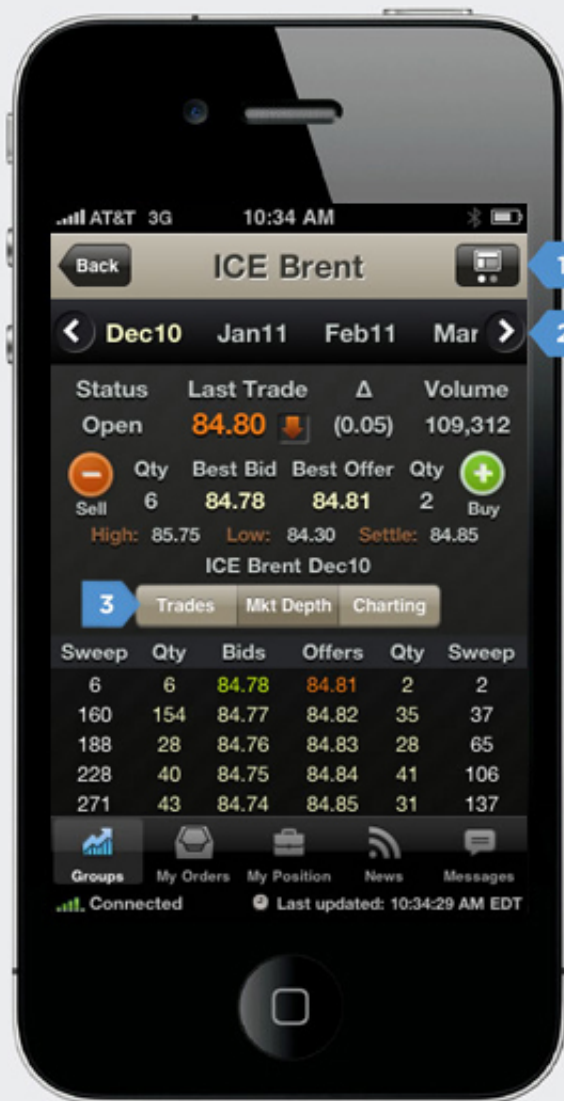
AT&T 3G 10:34 AM

Back ICE Brent 1

Dec10 Jan11 Feb11 Mar 2

| Status | Last Trade | Δ | Volume |
|---|---|---|---|
| Open | 84.80 | (0.05) | 109,312 |

Sell Qty Best Bid Best Offer Qty Buy
6 84.78 84.81 2

High: 85.75 Low: 84.30 Settle: 84.85

ICE Brent Dec10

3 Trades Mkt Depth Charting

| Sweep | Qty | Bids | Offers | Qty | Sweep |
|---|---|---|---|---|---|
| 6 | 6 | 84.78 | 84.81 | 2 | 2 |
| 160 | 154 | 84.77 | 84.82 | 35 | 37 |
| 188 | 28 | 84.76 | 84.83 | 28 | 65 |
| 228 | 40 | 84.75 | 84.84 | 41 | 106 |
| 271 | 43 | 84.74 | 84.85 | 31 | 137 |

Groups My Orders My Position News Messages

Connected Last updated: 10:34:29 AM EDT